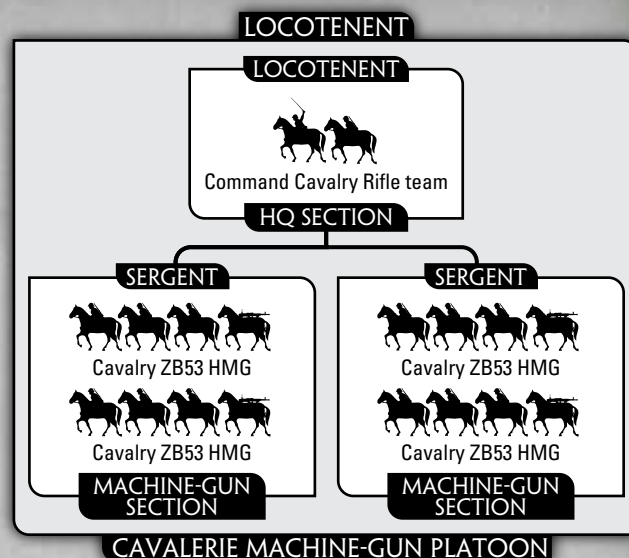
LOCOTENENT

LOCOTENENT

Command Cavalry Rifle team

HQ SECTION

SERGENT

Cavalry ZB53 HMG

Cavalry ZB53 HMG

MACHINE-GUN SECTION

SERGENT

Cavalry ZB53 HMG

Cavalry ZB53 HMG

MACHINE-GUN SECTION

CAVALERIE MACHINE-GUN PLATOON